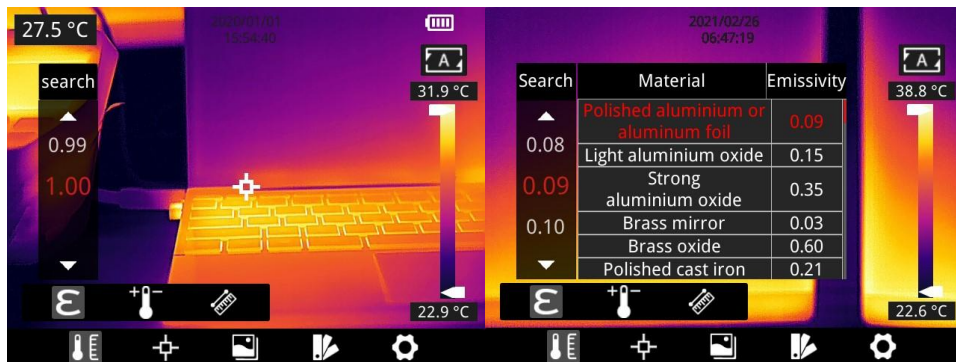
27.5 °C

2020/01/01
15:54:40

search

0.99

1.00

A

31.9 °C

22.9 °C

ε

2021/02/26
06:47:19

| Search | Material | Emissivity |
|---|---|---|
| 0.08 | Polished aluminium or aluminum foil | 0.09 |
| 0.09 | Light aluminium oxide | 0.15 |
| 0.10 | Strong aluminium oxide | 0.35 |
| | Brass mirror | 0.03 |
| | Brass oxide | 0.60 |
| | Polished cast iron | 0.21 |

A

38.8 °C

22.6 °C

ε